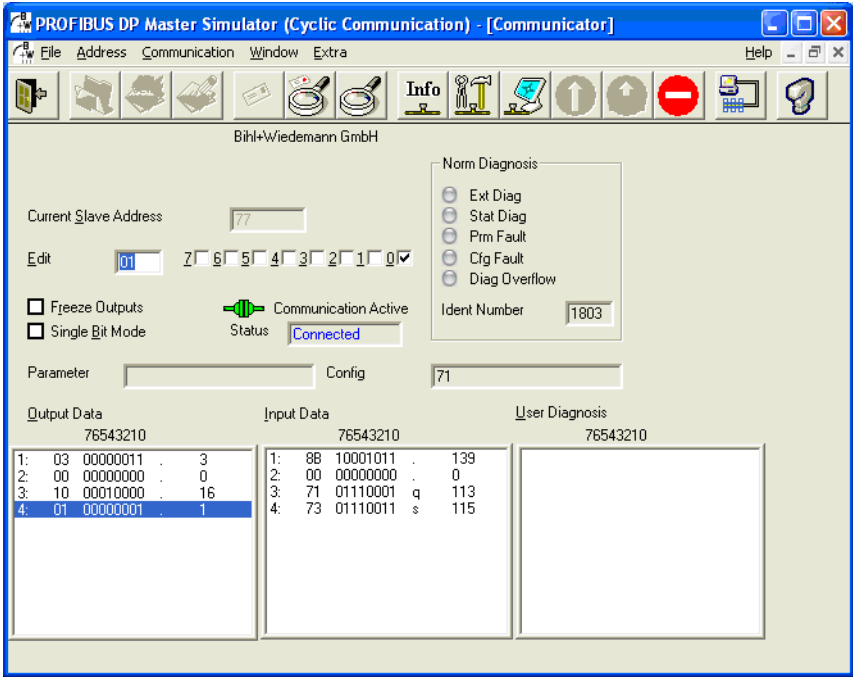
PROFIBUS DP Master Simulator (Cyclic Communication) - [Communicator]

File Address Communication Window Extra Help

Info

Bihl+Wiedemann GmbH

Norm Diagnosis
Ext Diag
Stat Diag
Prm Fault
Cfg Fault
Diag Overflow

Current Slave Address 77

Edit 01 7 6 5 4 3 2 1 0

Ident Number 1803

Freeze Outputs
Single Bit Mode

Communication Active
Status Connected

Parameter
Config 71

Output Data
76543210

| | | | | |
|---|---|---|---|---|
| 1: | 03 | 00000011 | . | 3 |
| 2: | 00 | 00000000 | . | 0 |
| 3: | 10 | 00010000 | . | 16 |
| 4: | 01 | 00000001 | . | 1 |

Input Data
76543210

| | | | | |
|---|---|---|---|---|
| 1: | 8B | 10001011 | . | 139 |
| 2: | 00 | 00000000 | . | 0 |
| 3: | 71 | 01110001 | q | 113 |
| 4: | 73 | 01110011 | s | 115 |

User Diagnosis
76543210